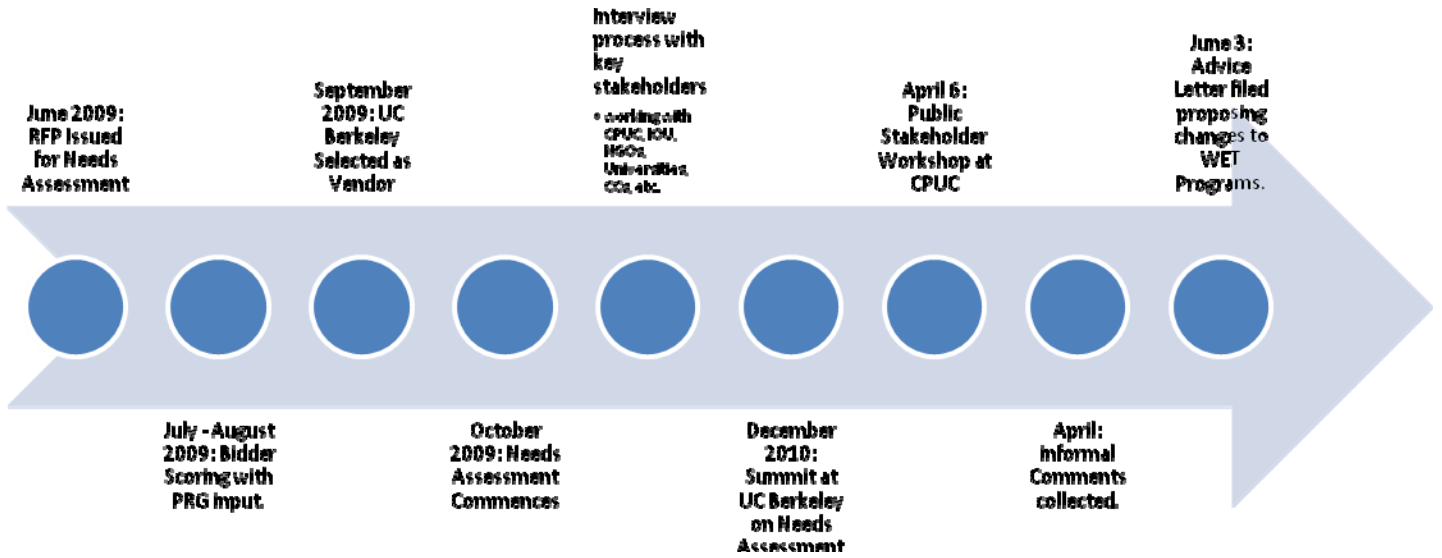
June 2009: RFP Issued for Needs Assessment

July - August 2009: Bidder Scoring with PRG input.

September 2009: UC Berkeley Selected as Vendor

October 2009: Needs Assessment Commences

Interview process with key stakeholders

• working with CPUC, IOU, NGOs, Universities, CCs, etc.

December 2010: Summit at UC Berkeley on Needs Assessment

April 6: Public Stakeholder Workshop at CPUC

April: Informal Comments collected.

June 3: Advice Letter filed proposing changes to WET Programs.